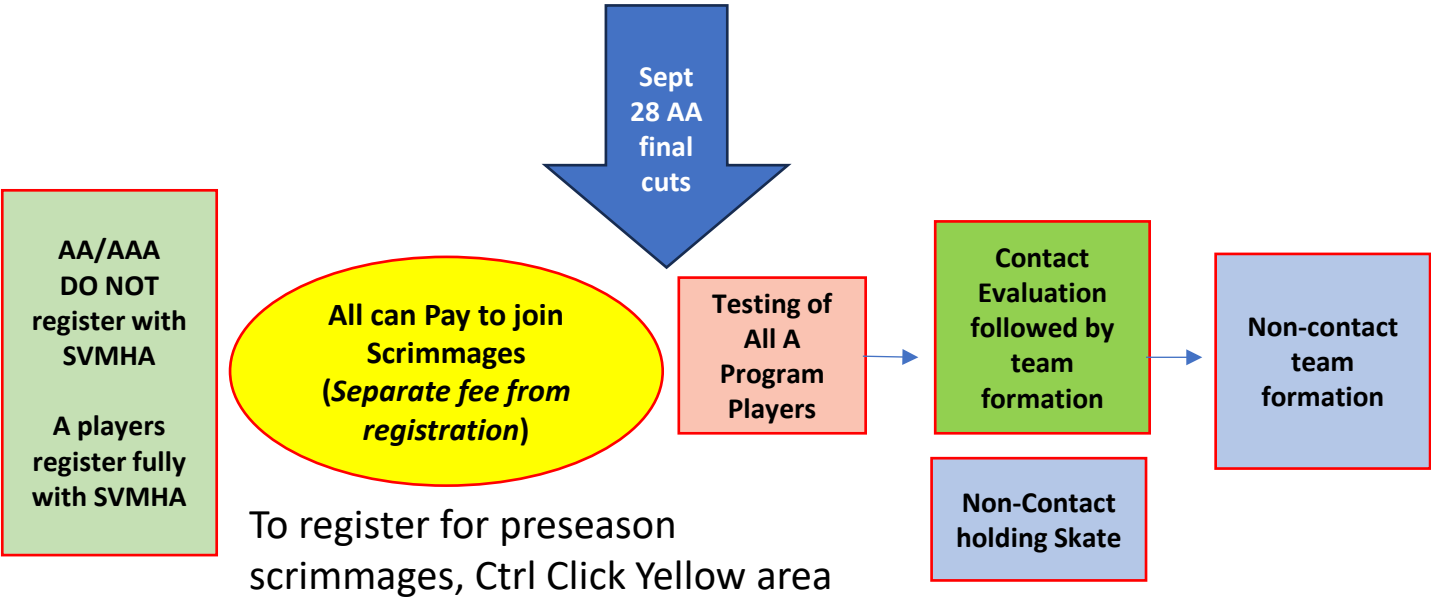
Sept 28 AA final cuts

AA/AAA DO NOT register with SVMHA

A players register fully with SVMHA

All can Pay to join Scrimmages (*Separate fee from registration*)

To register for preseason scrimmages, Ctrl Click Yellow area

Testing of All A Program Players

Contact Evaluation followed by team formation

Non-Contact holding Skate

Non-contact team formation